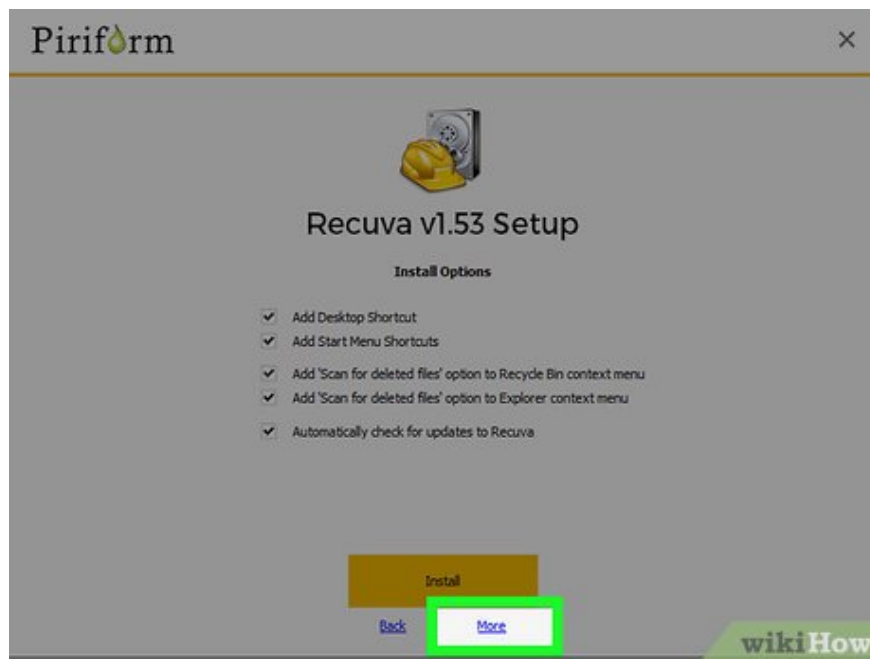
Piriform

×

Recuva v1.53 Setup

Install Options

✔ Add Desktop Shortcut
✔ Add Start Menu Shortcuts
✔ Add 'Scan for deleted files' option to Recycle Bin context menu
✔ Add 'Scan for deleted files' option to Explorer context menu
✔ Automatically check for updates to Recuva

Install

Back

More

wikiHow